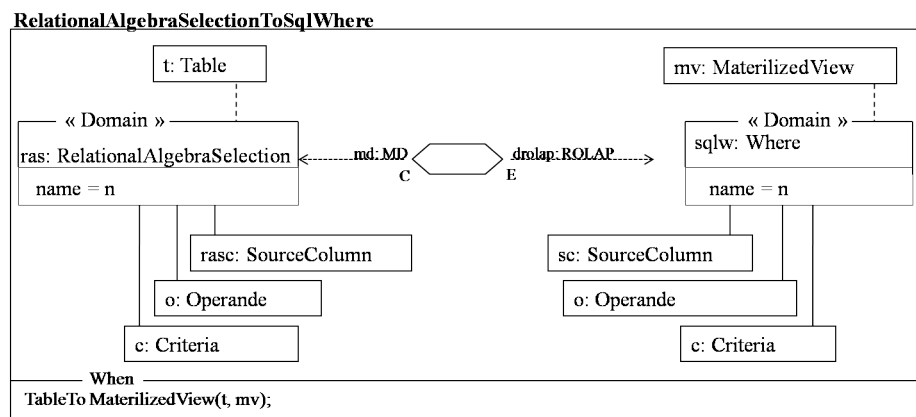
RelationalAlgebraSelectionToSqlWhere

t: Table

« Domain »

ras: RelationalAlgebraSelection

name = n

rasc: SourceColumn

o: Operande

c: Criteria

md: MD

C

drolap: ROLAP

E

mv: MaterilizedView

« Domain »

sqlw: Where

name = n

sc: SourceColumn

o: Operande

c: Criteria

When

TableTo MaterilizedView(t, mv);